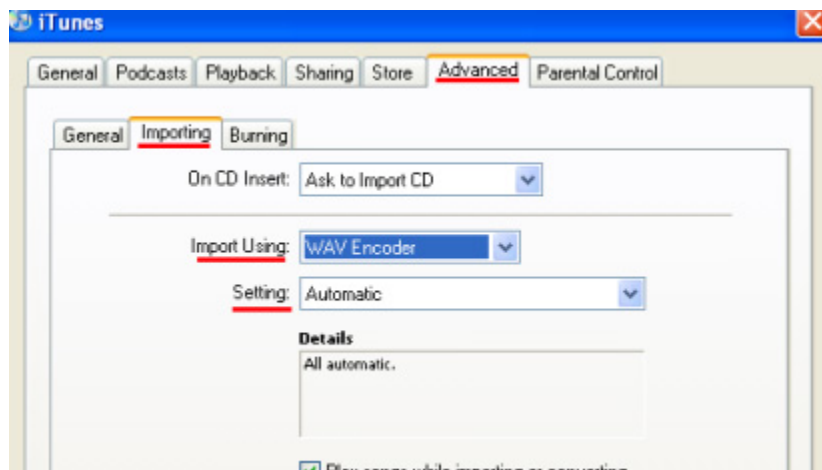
iTunes

General | Podcasts | Playback | Sharing | Store | Advanced | Parental Control

General | Importing | Burning

On CD Insert: Ask to Import CD

Import Using: WAV Encoder

Setting: Automatic

Details

All automatic.

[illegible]